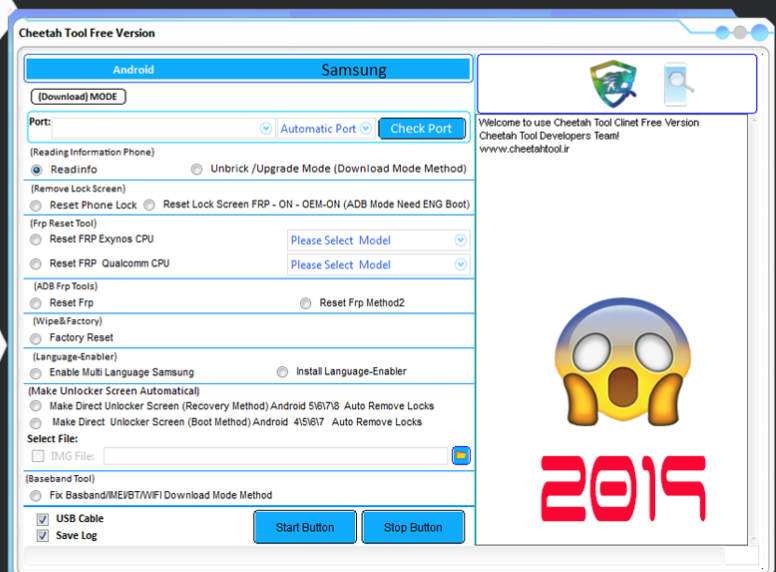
Cheetah Tool Free Version

Android

Samsung

(Download) MODE

Port:

Automatic Port

Check Port

(Reading Information Phone)

Readinfo

Unbrick /Upgrade Mode (Download Mode Method)

(Remove Lock Screen)

Reset Phone Lock

Reset Lock Screen FRP - ON - OEM-ON (ADB Mode Need ENG Boot)

(Frp Reset Tool)

Reset FRP Exynos CPU

Please Select Model

Reset FRP Qualcomm CPU

Please Select Model

(ADB Frp Tools)

Reset Frp

Reset Frp Method2

(Wipe&Factory)

Factory Reset

(Language-Enabler)

Enable Multi Language Samsung

Install Language-Enabler

(Make Unlocker Screen Automatical)

Make Direct Unlocker Screen (Recovery Method) Android 5\6\7\8 Auto Remove Locks

Make Direct Unlocker Screen (Boot Method) Android 4\5\6\7 Auto Remove Locks

Select File:

IMG File:

(Baseband Tool)

Fix Basband/IMEI/BT/WIFI Download Mode Method

USB Cable

Save Log

Start Button

Stop Button

Welcome to use Cheetah Tool Clinet Free Version
Cheetah Tool Developers Team!
www.cheetahtool.ir

2019